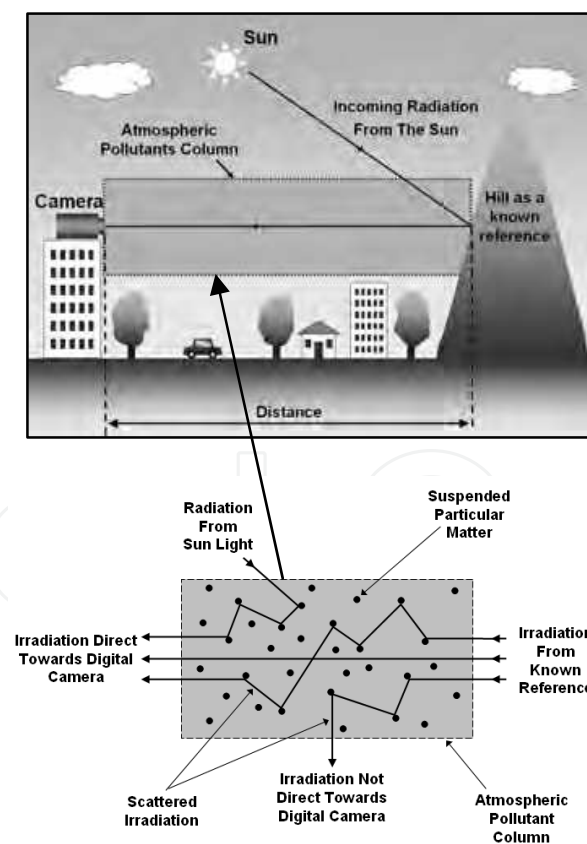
Sun

Incoming Radiation From The Sun

Atmospheric Pollutants Column

Camera

Hill as a known reference

Distance

Radiation From Sun Light

Suspended Particular Matter

Irradiation Direct Towards Digital Camera

Irradiation From Known Reference

Scattered Irradiation

Irradiation Not Direct Towards Digital Camera

Atmospheric Pollutant Column